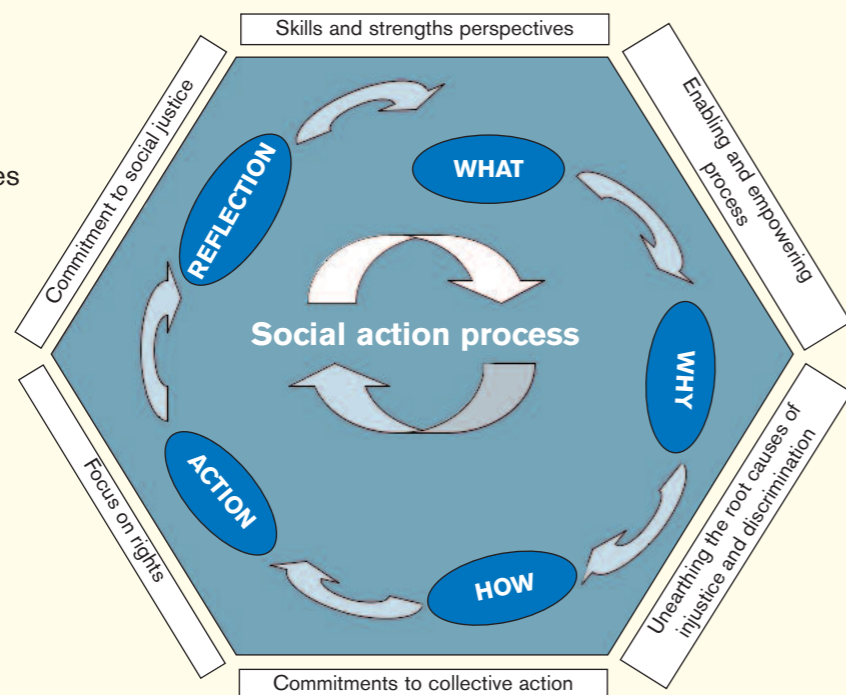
es

Skills and strengths perspectives

Enabling and empowering process

Unearthing the root causes of injustice and discrimination

Commitments to collective action

Focus on rights

Commitment to social justice

WHAT

WHY

HOW

ACTION

REFLECTION

Social action process